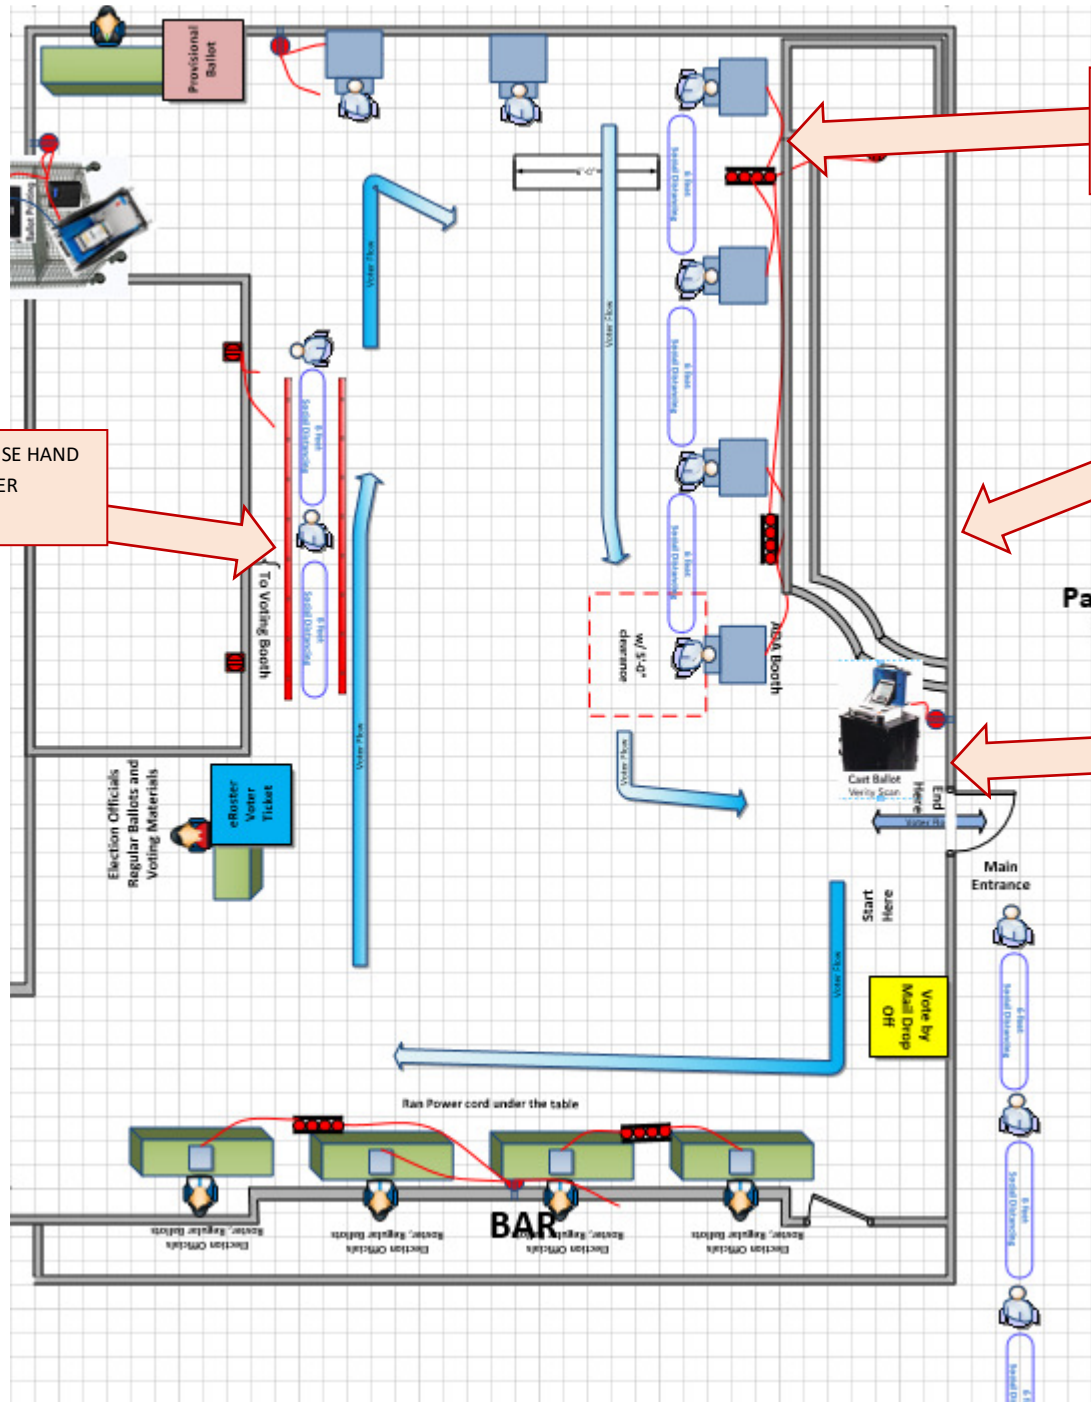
Provisional Ballot

SE HAND
ER

Voter Flow

Voter Flow

6 feet
Social Distancing

6 feet
Social Distancing

6 feet
Social Distancing

6 feet
Social Distancing

6 feet
Social Distancing

To Voting Booth

w/ 5'-0" clearance

ADA Booth

Pa

Cast Ballot
Verity Scan

End Here

Voter Flow

Main Entrance

Voter Flow

Voter Flow

Election Officials
Regular Ballots and
Voting Materials

eRoster
Voter
Ticket

Start Here

Vote by Mail Drop Off

6 feet
Social Distancing

6 feet
Social Distancing

Voter Flow

Run Power cord under the table

BAR

Election Officials
Roster, Regular Ballots

Election Officials
Roster, Regular Ballots

Election Officials
Roster, Regular Ballots

Election Officials
Roster, Regular Ballots